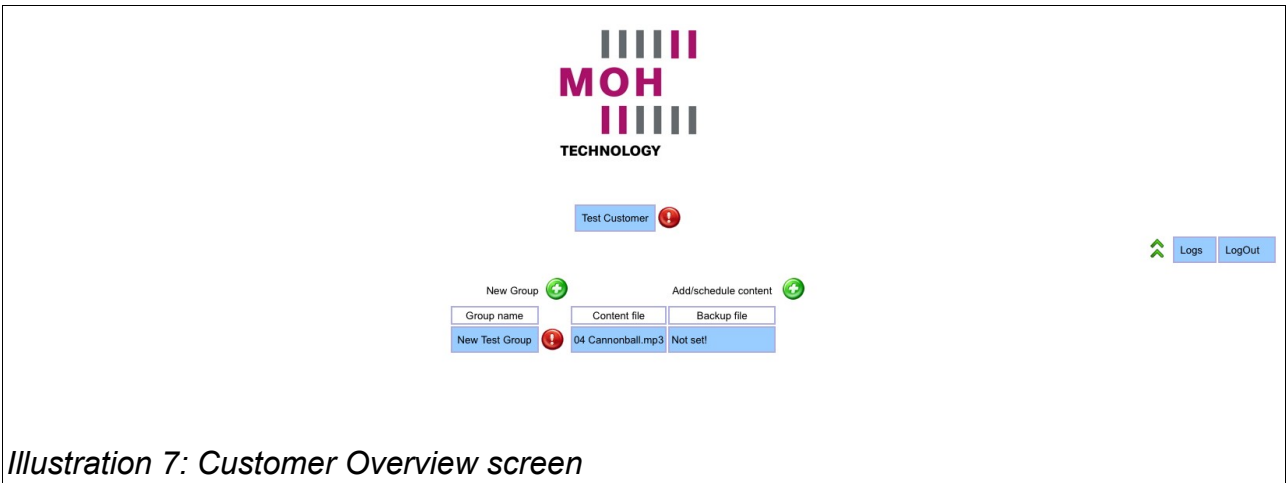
MOH
TECHNOLOGY

Test Customer

Logs LogOut

New Group

Add/schedule content

| Group name | Content file | Backup file |
|---|---|---|
| New Test Group | 04 Cannonball.mp3 | Not set! |

Illustration 7: Customer Overview screen